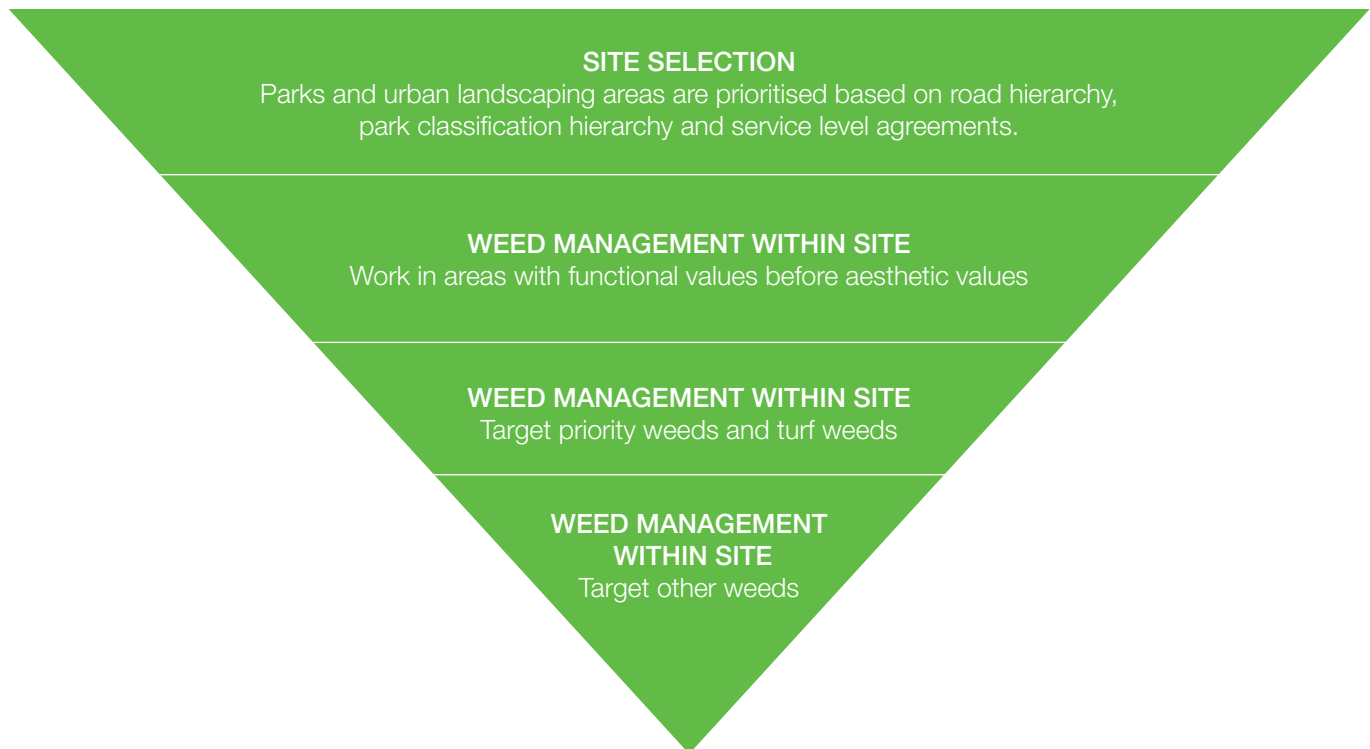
SITE SELECTION
Parks and urban landscaping areas are prioritised based on road hierarchy, park classification hierarchy and service level agreements.

WEED MANAGEMENT WITHIN SITE
Work in areas with functional values before aesthetic values

WEED MANAGEMENT WITHIN SITE
Target priority weeds and turf weeds

WEED MANAGEMENT WITHIN SITE
Target other weeds